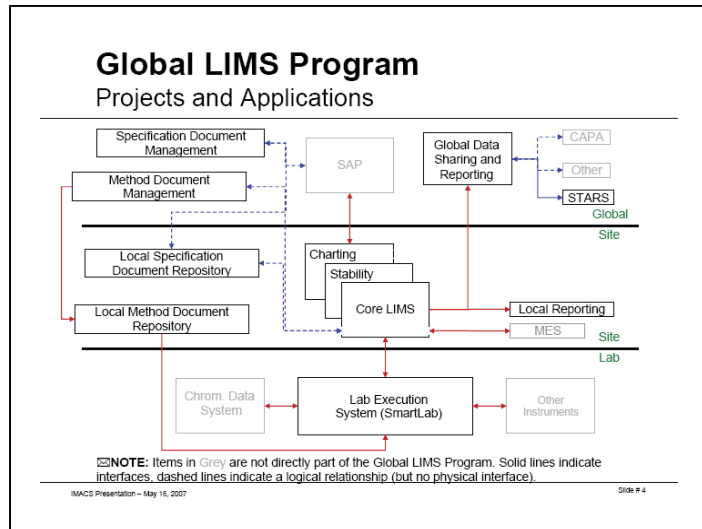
Global LIMS Program
Projects and Applications

Specification Document Management

Method Document Management

SAP

Global Data Sharing and Reporting

CAPA

Other

STARS

Global

Site

Local Specification Document Repository

Charting

Stability

Core LIMS

Local Method Document Repository

Local Reporting

MES

Site

Lab

Chrom. Data System

Lab Execution System (SmartLab)

Other Instruments

☒NOTE: Items in Grey are not directly part of the Global LIMS Program. Solid lines indicate interfaces, dashed lines indicate a logical relationship (but no physical interface).

IMACS Presentation – May 16, 2007

Slide # 4